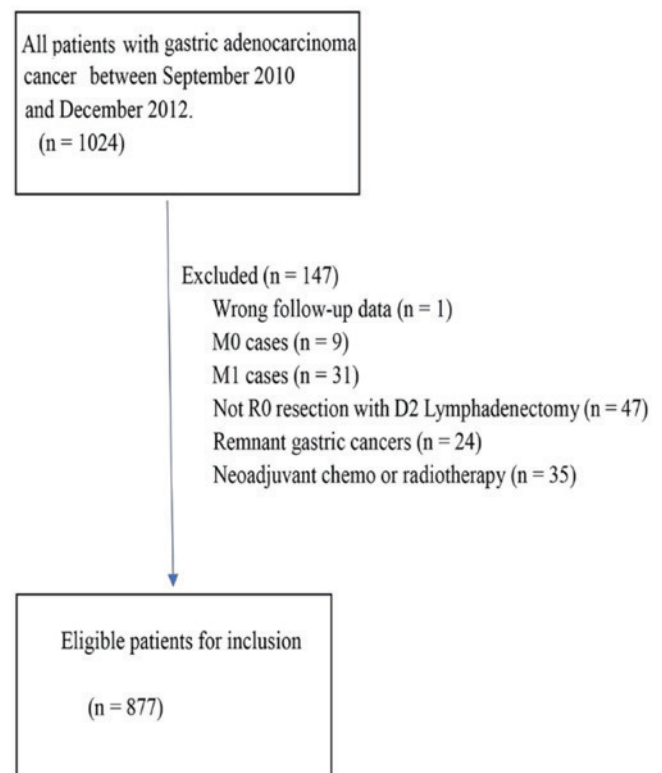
All patients with gastric adenocarcinoma cancer between September 2010 and December 2012.
(n = 1024)

Excluded (n = 147)
Wrong follow-up data (n = 1)
M0 cases (n = 9)
M1 cases (n = 31)
Not R0 resection with D2 Lymphadenectomy (n = 47)
Remnant gastric cancers (n = 24)
Neoadjuvant chemo or radiotherapy (n = 35)

Eligible patients for inclusion

(n = 877)